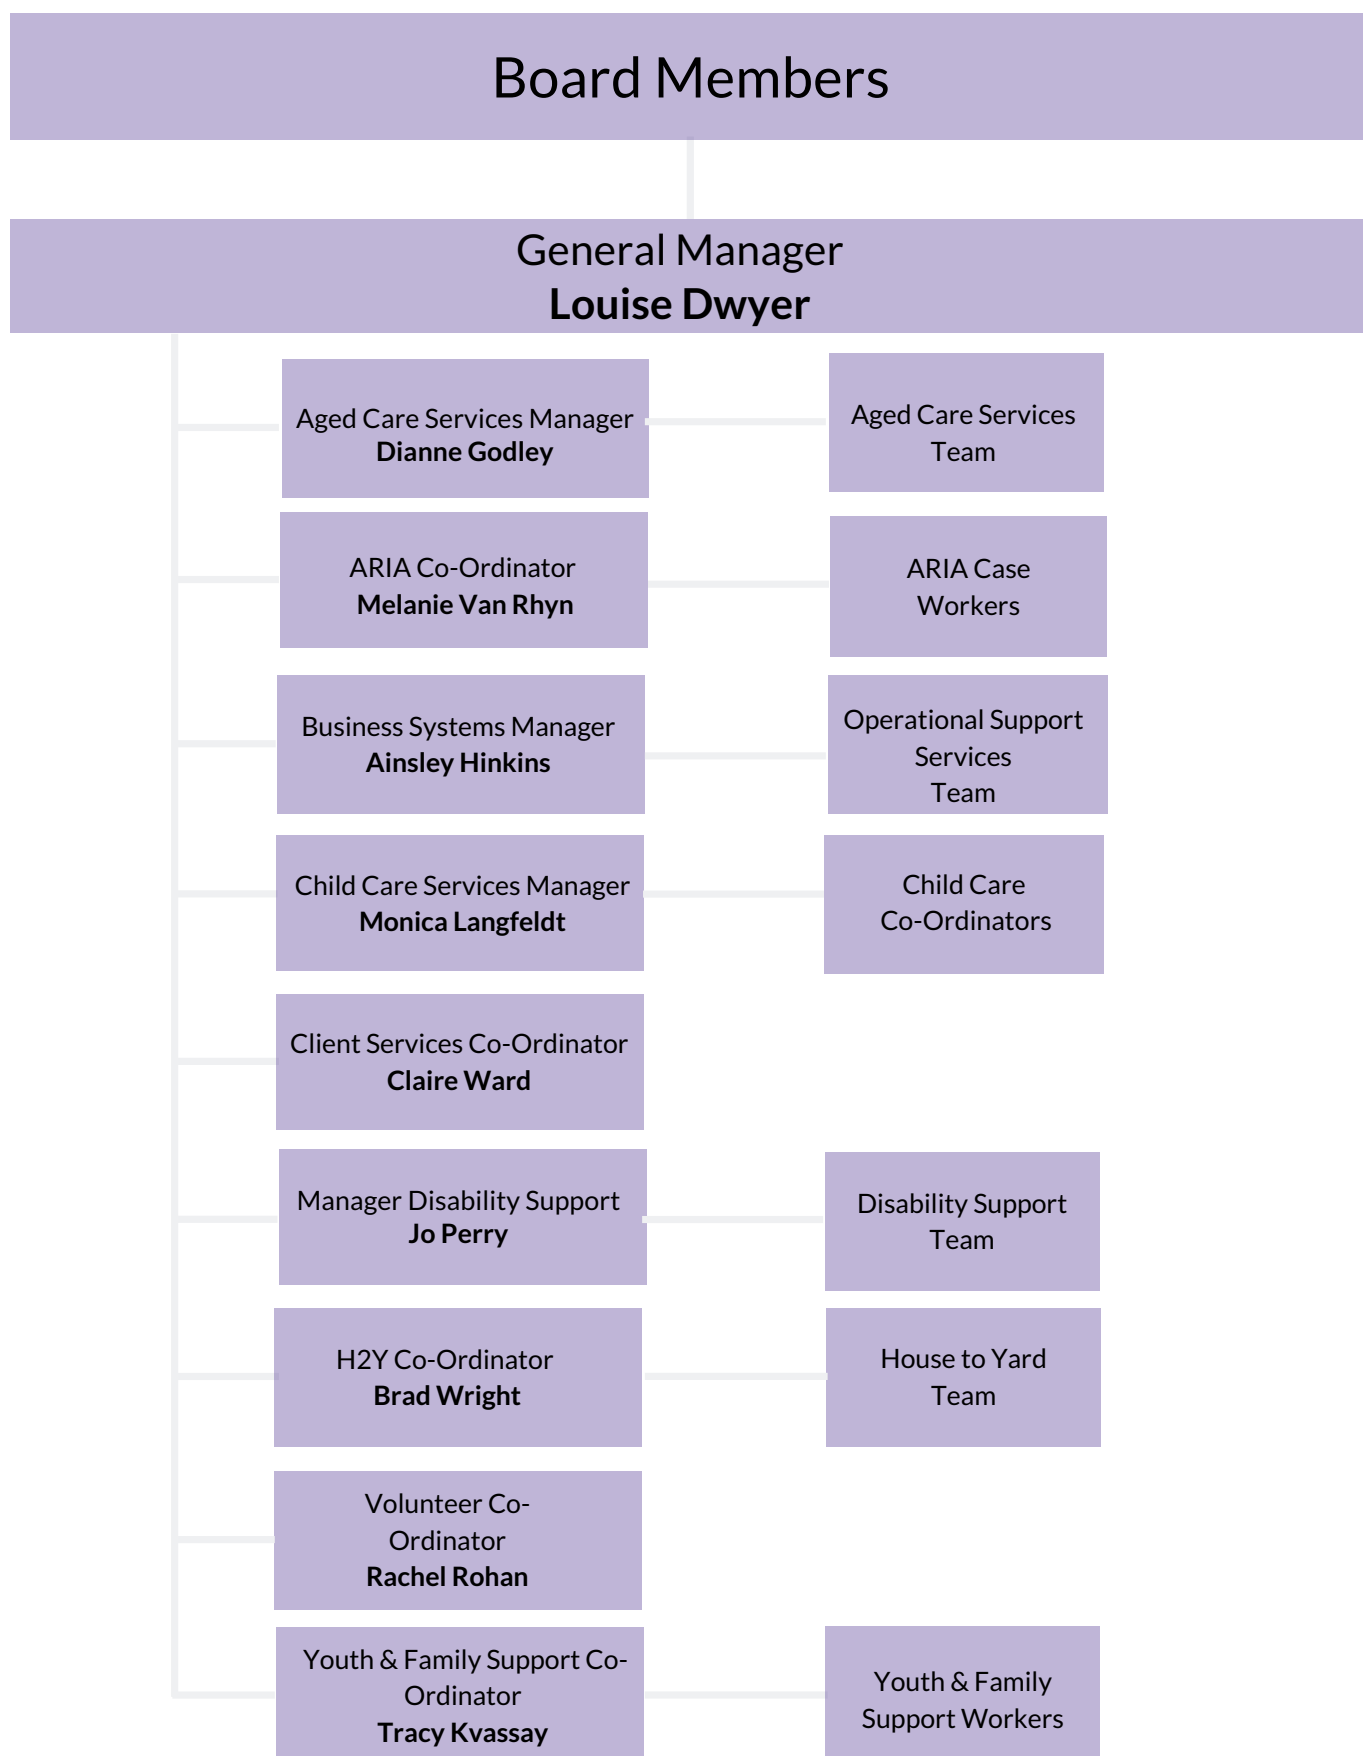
Board Members

General Manager
**Louise Dwyer**

Aged Care Services Manager
**Dianne Godley**

Aged Care Services Team

ARIA Co-Ordinator
**Melanie Van Rhyn**

ARIA Case Workers

Business Systems Manager
**Ainsley Hinkins**

Operational Support Services Team

Child Care Services Manager
**Monica Langfeldt**

Child Care Co-Ordinators

Client Services Co-Ordinator
**Claire Ward**

Manager Disability Support
**Jo Perry**

Disability Support Team

H2Y Co-Ordinator
**Brad Wright**

House to Yard Team

Volunteer Co-Ordinator
**Rachel Rohan**

Youth & Family Support Co-Ordinator
**Tracy Kvassay**

Youth & Family Support Workers